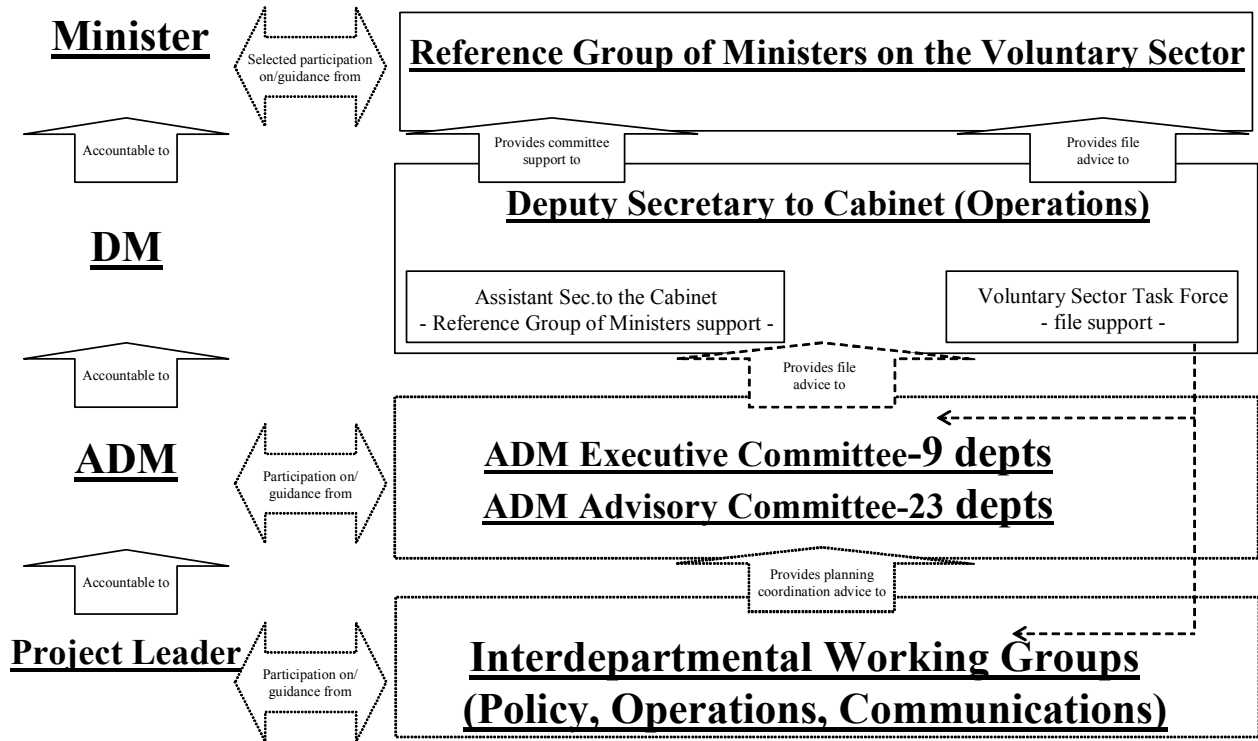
Minister

Selected participation on/guidance from

Reference Group of Ministers on the Voluntary Sector

Accountable to

Provides committee support to

Provides file advice to

Deputy Secretary to Cabinet (Operations)

DM

Assistant Sec.to the Cabinet - Reference Group of Ministers support -

Voluntary Sector Task Force - file support -

Accountable to

Provides file advice to

ADM

Participation on/ guidance from

ADM Executive Committee-9 depts
ADM Advisory Committee-23 depts

Accountable to

Provides planning coordination advice to

Project Leader

Participation on/ guidance from

Interdepartmental Working Groups (Policy, Operations, Communications)